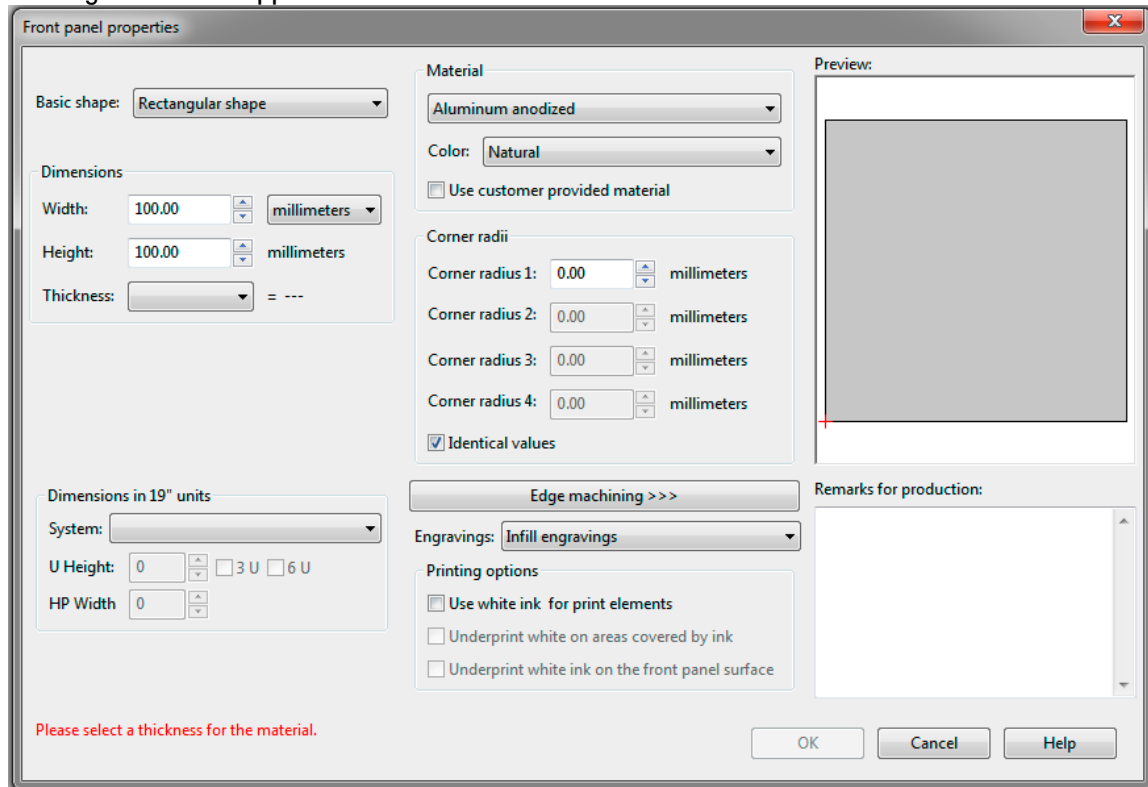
Front panel properties

Basic shape: Rectangular shape

Dimensions
Width: 100.00 millimeters
Height: 100.00 millimeters
Thickness: = ---

Material
Aluminum anodized
Color: Natural
Use customer provided material

Corner radii
Corner radius 1: 0.00 millimeters
Corner radius 2: 0.00 millimeters
Corner radius 3: 0.00 millimeters
Corner radius 4: 0.00 millimeters
Identical values

Preview:

Dimensions in 19" units
System:
U Height: 0 3 U 6 U
HP Width 0

Edge machining >>>
Engravings: Infill engravings

Printing options
Use white ink for print elements
Underprint white on areas covered by ink
Underprint white ink on the front panel surface

Remarks for production:

Please select a thickness for the material.

OK Cancel Help